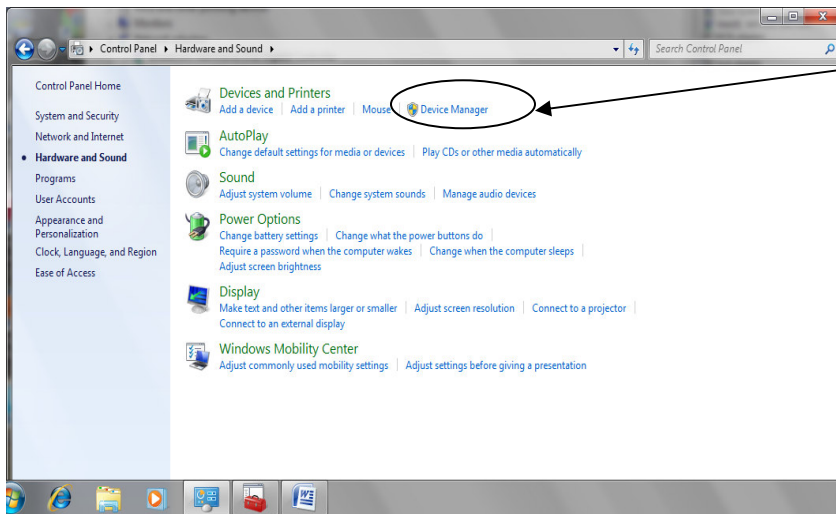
Control Panel ▸ Hardware and Sound ▸

Search Control Panel

Control Panel Home

System and Security

Network and Internet

Hardware and Sound

Programs

User Accounts

Appearance and Personalization

Clock, Language, and Region

Ease of Access

Devices and Printers

Add a device | Add a printer | Mouse | Device Manager

AutoPlay

Change default settings for media or devices | Play CDs or other media automatically

Sound

Adjust system volume | Change system sounds | Manage audio devices

Power Options

Change battery settings | Change what the power buttons do | Require a password when the computer wakes | Change when the computer sleeps | Adjust screen brightness

Display

Make text and other items larger or smaller | Adjust screen resolution | Connect to a projector | Connect to an external display

Windows Mobility Center

Adjust commonly used mobility settings | Adjust settings before giving a presentation